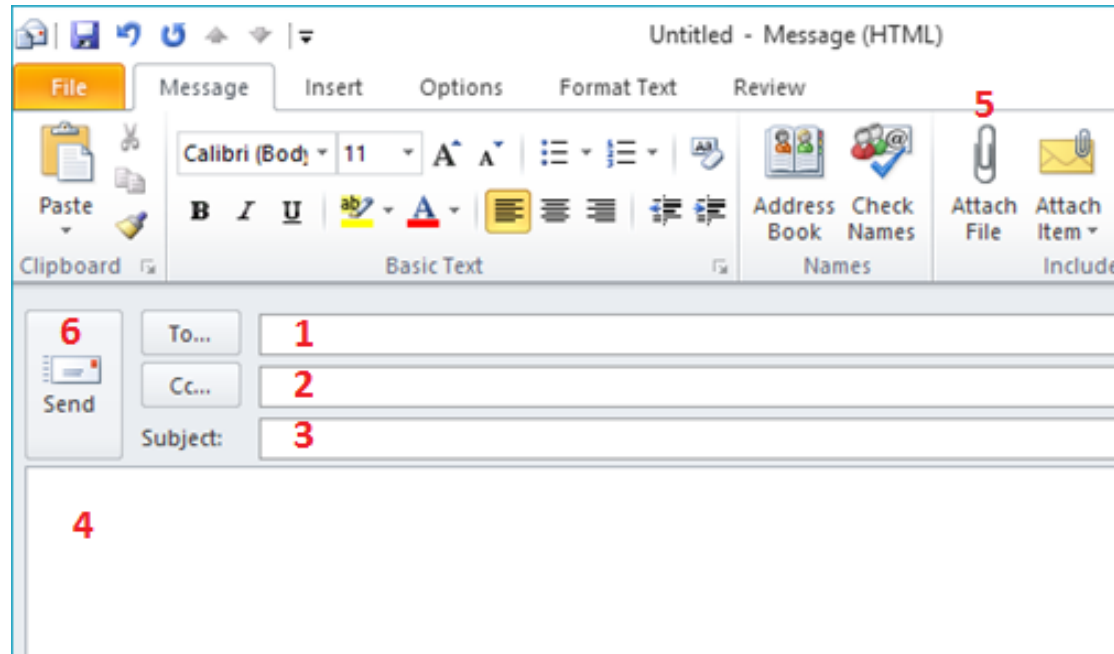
Untitled - Message (HTML)

File Message Insert Options Format Text Review

5

Paste

Calibri (Body) 11

B I U

Address Book Check Names

Attach File Attach Item

Clipboard Basic Text Names Include

6

Send

To... 1

Cc... 2

Subject: 3

4